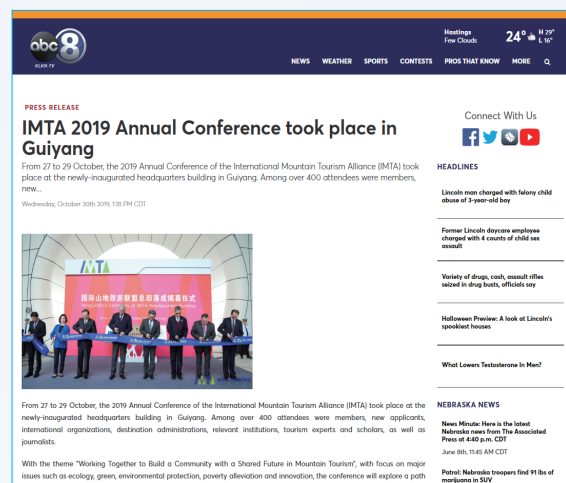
abc 8 KLKN-TV

Hastings Few Clouds 24° H 29° L 16°

NEWS WEATHER SPORTS CONTESTS PROS THAT KNOW MORE

PRESS RELEASE

IMTA 2019 Annual Conference took place in Guiyang

From 27 to 29 October, the 2019 Annual Conference of the International Mountain Tourism Alliance (IMTA) took place at the newly-inaugurated headquarters building in Guiyang. Among over 400 attendees were members, new...

Wednesday, October 30th 2019, 1:18 PM CDT

IMTA

国际山地旅游联盟总部落成揭幕仪式

From 27 to 29 October, the 2019 Annual Conference of the International Mountain Tourism Alliance (IMTA) took place at the newly-inaugurated headquarters building in Guiyang. Among over 400 attendees were members, new applicants, international organizations, destination administrations, relevant institutions, tourism experts and scholars, as well as journalists.

With the theme "Working Together to Build a Community with a Shared Future in Mountain Tourism", with focus on major issues such as ecology, green, environmental protection, poverty alleviation and innovation, the conference will explore a path

Connect With Us

HEADLINES

Lincoln man charged with felony child abuse of 3-year-old boy

Former Lincoln daycare employee charged with 4 counts of child sex assault

Variety of drugs, cash, assault rifles seized in drug busts, officials say

Halloween Preview: A look at Lincoln's spookiest houses

What Lowers Testosterone In Men?

NEBRASKA NEWS

News Minute: Here is the latest Nebraska news from The Associated Press at 4:40 p.m. CDT

June 8th, 11:45 AM CDT

Patrol: Nebraska troopers find 91 lbs of marijuana in SUV